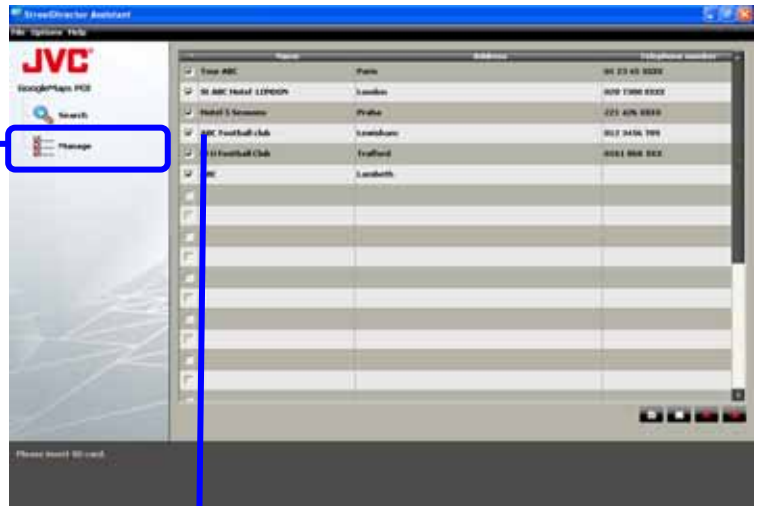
StreetDirector Assistant

File Options Help

JVC

GooglePlaps POI

Search

Manage

| Name | Address | Telephone number |
|---|---|---|
| Tour ABC | Paris | 01 23 45 6789 |
| St ABC Hotel LONDON | London | 020 7300 0000 |
| Hotel 5 Seasons | Praha | 221 426 0000 |
| ABC Football club | Lewisham | 012 3456 789 |
| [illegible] Football Club | Trafford | 0161 868 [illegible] |
| ABC | Lambeth | |

Please insert SD card.